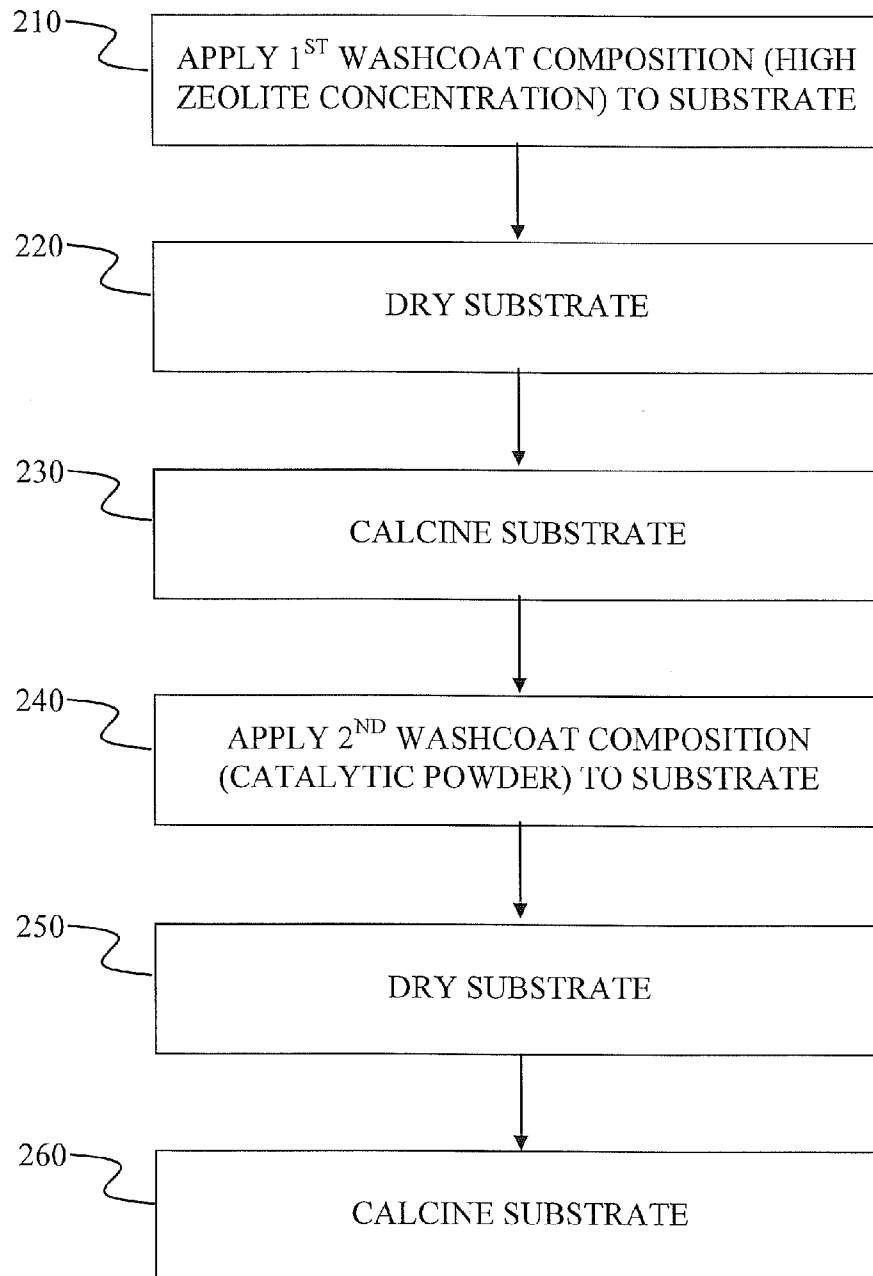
210

APPLY 1$^{ST}$ WASHCOAT COMPOSITION (HIGH ZEOLITE CONCENTRATION) TO SUBSTRATE

220

DRY SUBSTRATE

230

CALCINE SUBSTRATE

240

APPLY 2$^{ND}$ WASHCOAT COMPOSITION (CATALYTIC POWDER) TO SUBSTRATE

250

DRY SUBSTRATE

260

CALCINE SUBSTRATE